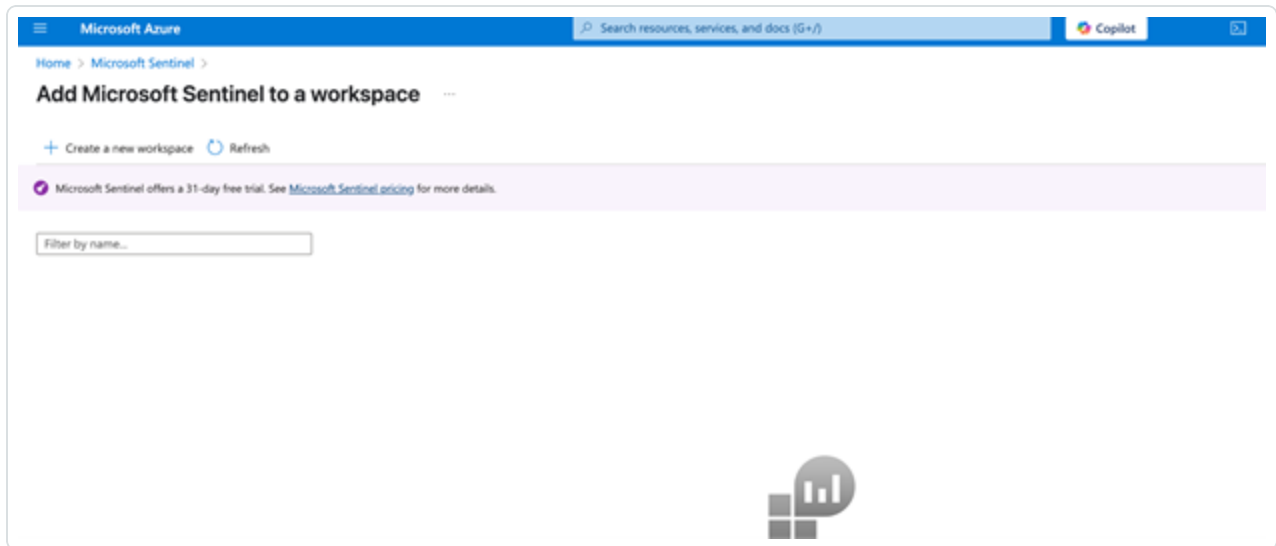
Microsoft Azure

Search resources, services, and docs (G+/)

Copilot

Home > Microsoft Sentinel >

Add Microsoft Sentinel to a workspace ...

+ Create a new workspace Refresh

Microsoft Sentinel offers a 31-day free trial. See Microsoft Sentinel pricing for more details.

Filter by name...